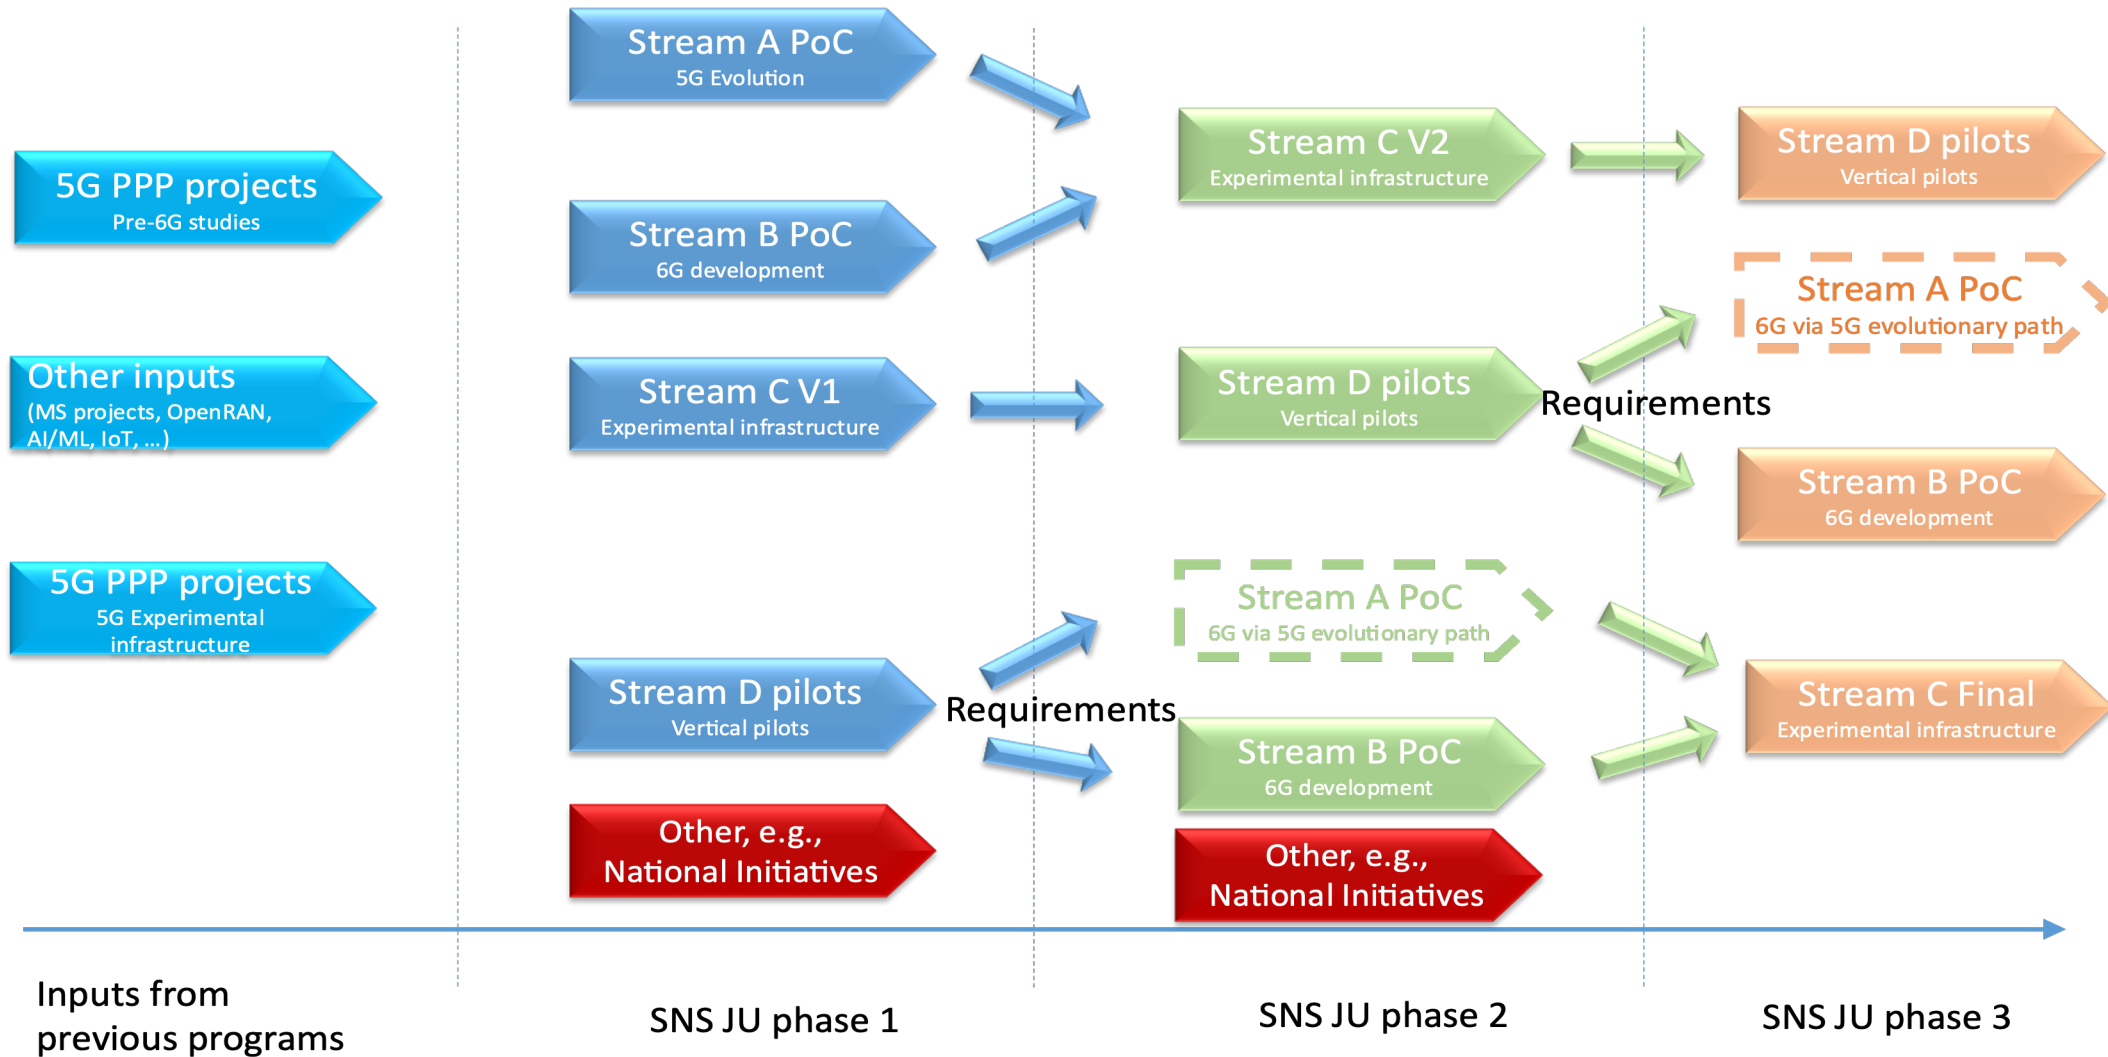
5G PPP projects
Pre-6G studies

Other inputs
(MS projects, OpenRAN, AI/ML, IoT, ...)

5G PPP projects
5G Experimental infrastructure

Stream A PoC
5G Evolution

Stream B PoC
6G development

Stream C V1
Experimental infrastructure

Stream D pilots
Vertical pilots

Requirements

Other, e.g., National Initiatives

Stream C V2
Experimental infrastructure

Stream D pilots
Vertical pilots

Requirements

Stream A PoC
6G via 5G evolutionary path

Stream B PoC
6G development

Other, e.g., National Initiatives

Stream D pilots
Vertical pilots

Stream A PoC
6G via 5G evolutionary path

Stream B PoC
6G development

Stream C Final
Experimental infrastructure

Inputs from previous programs

SNS JU phase 1

SNS JU phase 2

SNS JU phase 3